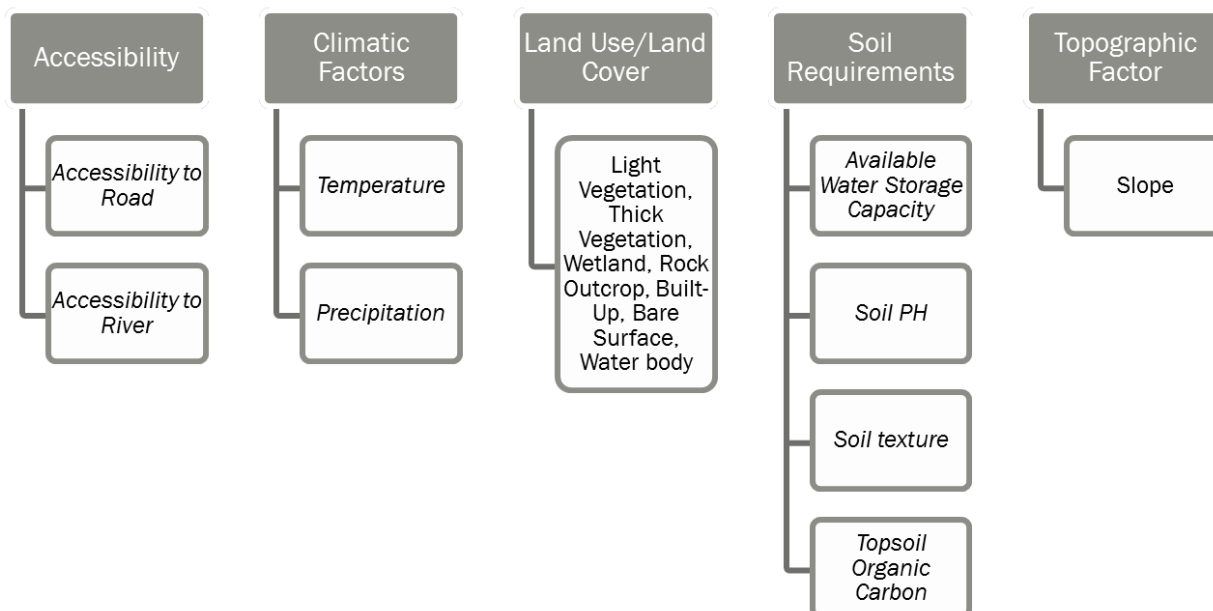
Accessibility

Accessibility to Road

Accessibility to River

Climatic Factors

Temperature

Precipitation

Land Use/Land Cover

Light Vegetation, Thick Vegetation, Wetland, Rock Outcrop, Built-Up, Bare Surface, Water body

Soil Requirements

Available Water Storage Capacity

Soil PH

Soil texture

Topsoil Organic Carbon

Topographic Factor

Slope